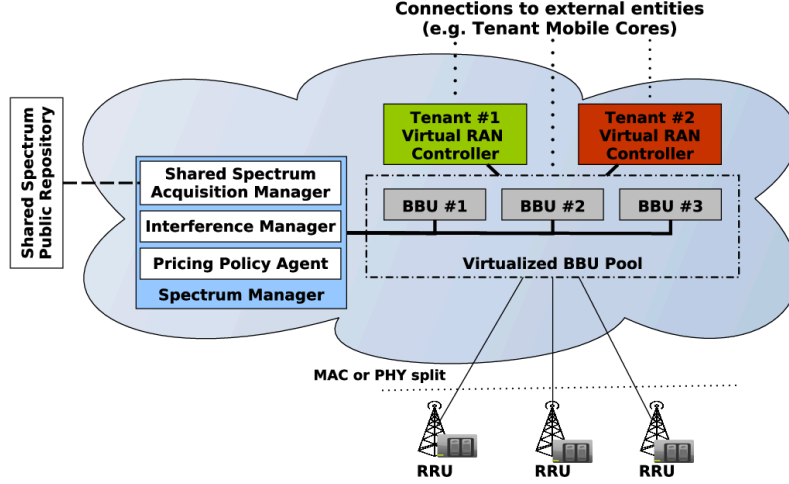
Connections to external entities
(e.g. Tenant Mobile Cores)

Shared Spectrum Public Repository

Tenant #1 Virtual RAN Controller

Tenant #2 Virtual RAN Controller

Shared Spectrum Acquisition Manager

Interference Manager

Pricing Policy Agent

Spectrum Manager

BBU #1

BBU #2

BBU #3

Virtualized BBU Pool

MAC or PHY split

RRU

RRU

RRU